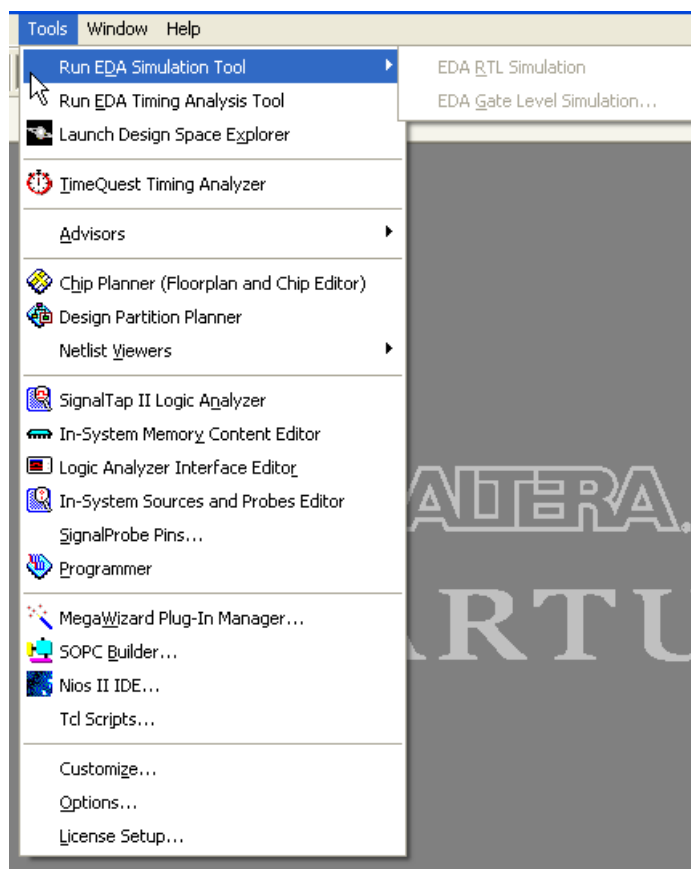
Tools Window Help

Run EDA Simulation Tool
Run EDA Timing Analysis Tool
Launch Design Space Explorer

TimeQuest Timing Analyzer

Advisors

Chip Planner (Floorplan and Chip Editor)
Design Partition Planner
Netlist Viewers

SignalTap II Logic Analyzer
In-System Memory Content Editor
Logic Analyzer Interface Editor
In-System Sources and Probes Editor
SignalProbe Pins...
Programmer

MegaWizard Plug-In Manager...
SOPC Builder...
Nios II IDE...
Tcl Scripts...

Customize...
Options...
License Setup...

EDA RTL Simulation
EDA Gate Level Simulation...

ALTERA.
ARTU